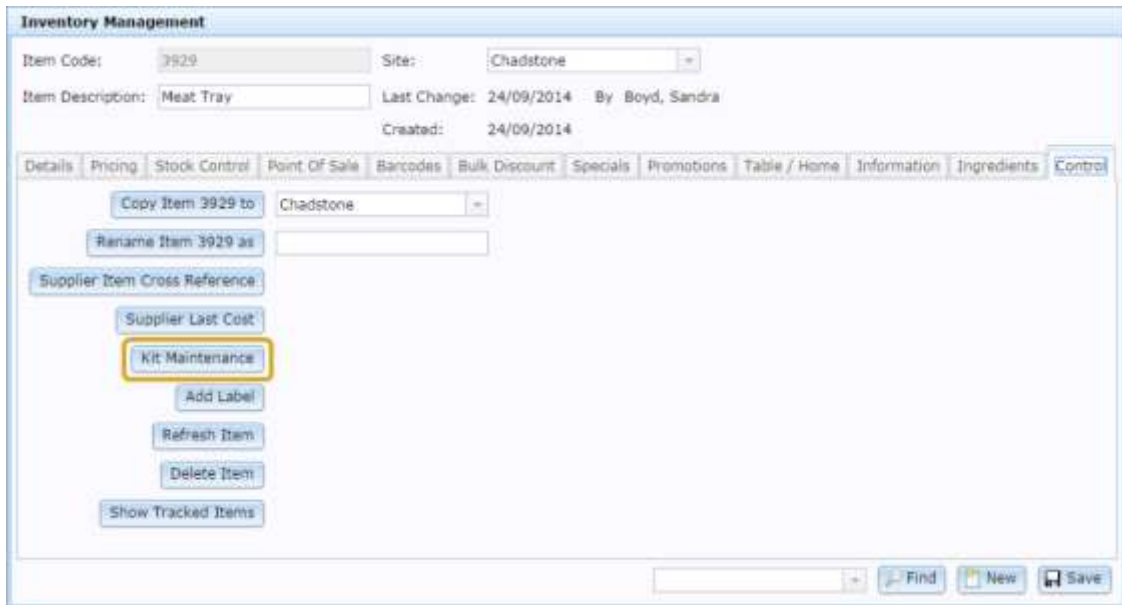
Inventory Management

Item Code: 3929

Site: Chadstone

Item Description: Meat Tray

Last Change: 24/09/2014 By Boyd, Sandra

Created: 24/09/2014

Details | Pricing | Stock Control | Point Of Sale | Barcodes | Bulk Discount | Specials | Promotions | Table / Home | Information | Ingredients | Control

Copy Item 3929 to Chadstone

Rename Item 3929 as

Supplier Item Cross Reference

Supplier Last Cost

Kit Maintenance

Add Label

Refresh Item

Delete Item

Show Tracked Items

Find New Save